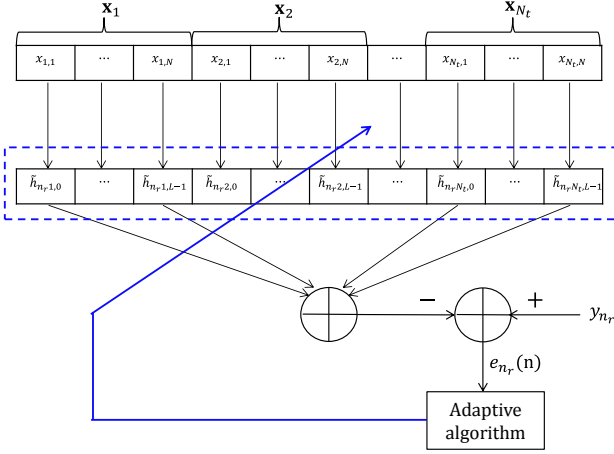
$\mathbf{x}_1$ $\mathbf{x}_2$ $\mathbf{x}_{N_t}$

| $x_{1,1}$ | $\cdots$ | $x_{1,N}$ | $x_{2,1}$ | $\cdots$ | $x_{2,N}$ | $\cdots$ | $x_{N_t,1}$ | $\cdots$ | $x_{N_t,N}$ |
|---|---|---|---|---|---|---|---|---|---|

| $\tilde{h}_{n_r1,0}$ | $\cdots$ | $\tilde{h}_{n_r1,L-1}$ | $\tilde{h}_{n_r2,0}$ | $\cdots$ | $\tilde{h}_{n_r2,L-1}$ | $\cdots$ | $\tilde{h}_{n_rN_t,0}$ | $\cdots$ | $\tilde{h}_{n_rN_t,L-1}$ |
|---|---|---|---|---|---|---|---|---|---|

−
+
$y_{n_r}$
$e_{n_r}$(n)

Adaptive algorithm